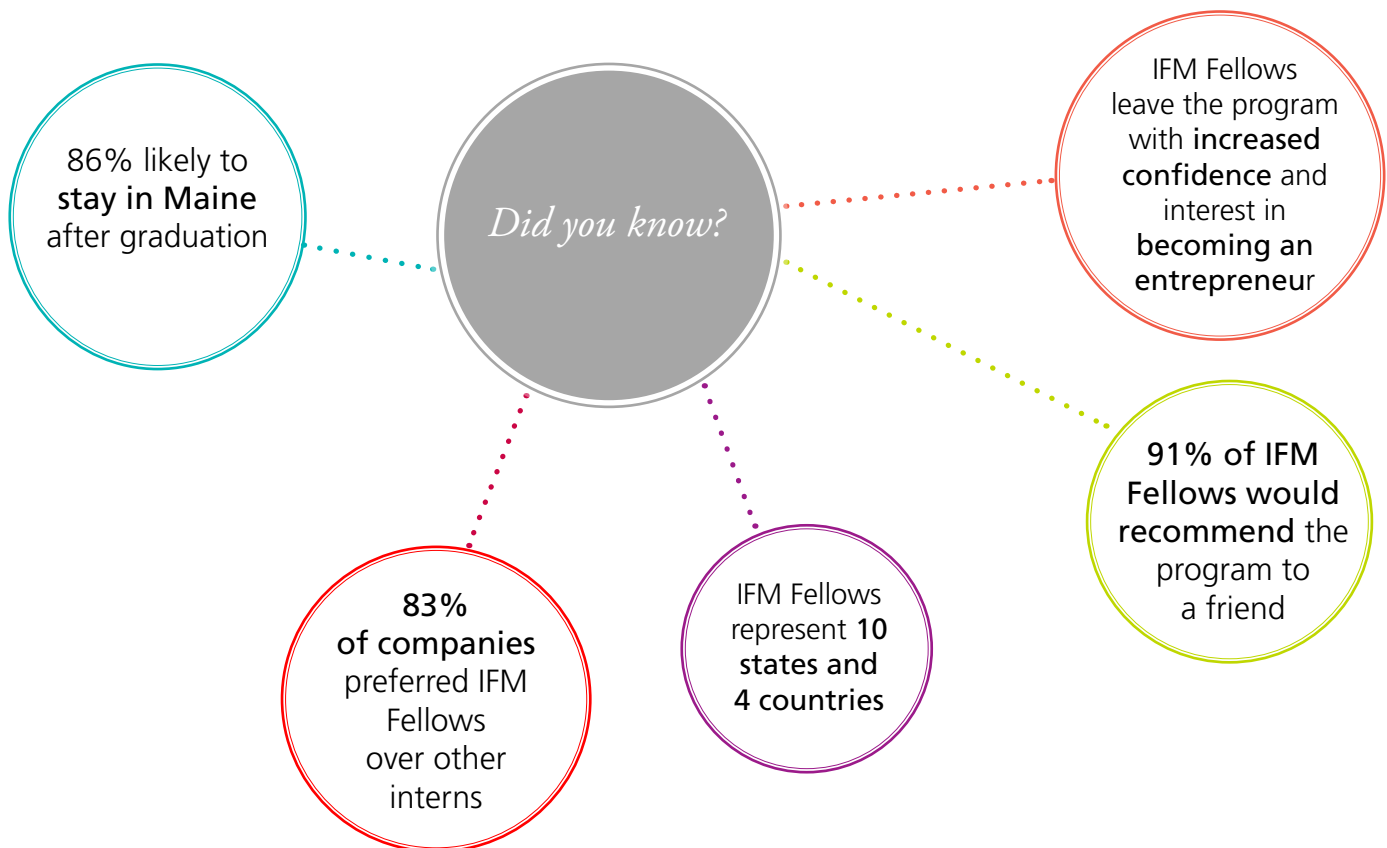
Did you know?

86% likely to stay in Maine after graduation

IFM Fellows leave the program with increased confidence and interest in becoming an entrepreneur

91% of IFM Fellows would recommend the program to a friend

IFM Fellows represent 10 states and 4 countries

83% of companies preferred IFM Fellows over other interns